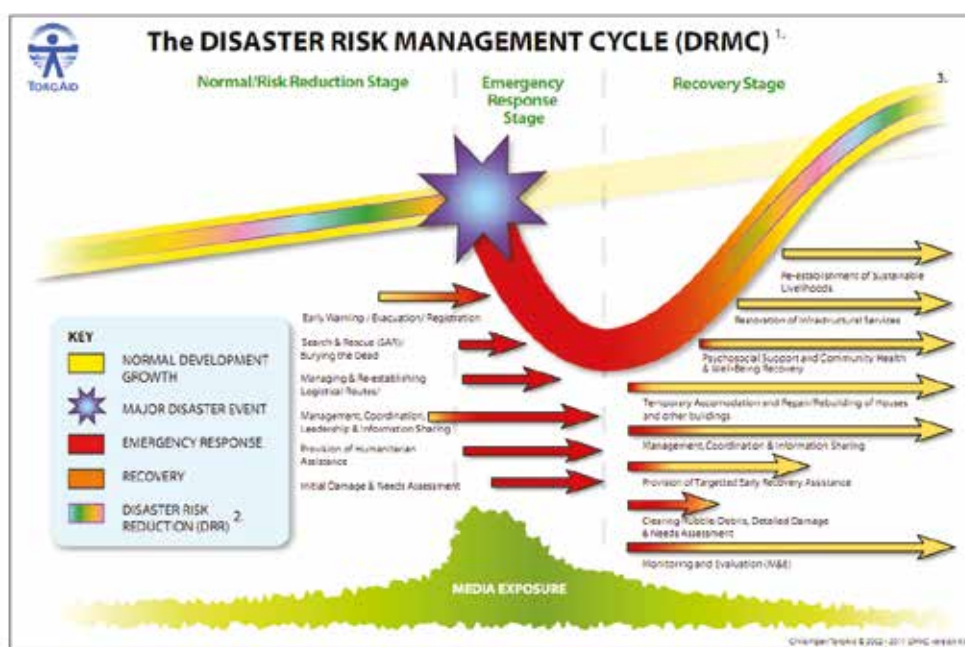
TorqAid

The DISASTER RISK MANAGEMENT CYCLE (DRMC) 1.

Normal/Risk Reduction Stage

Emergency Response Stage

Recovery Stage

3.

Re-establishment of Sustainable Livelihoods

Restoration of Infrastructural Services

Psychosocial Support and Community Health & Well-Being Recovery

Temporary Accommodation and Repair/Rebuilding of Houses and other buildings

Management, Coordination & Information Sharing

Provision of Targeted Early Recovery Assistance

Clearing Rubble/Debris, Detailed Damage & Needs Assessment

Monitoring and Evaluation (M&E)

Early Warning / Evacuation/ Registration

Search & Rescue (SAR)/ Burying the Dead

Managing & Re-establishing Logistical Routes

Management, Coordination, Leadership & Information Sharing

Provision of Humanitarian Assistance

Initial Damage & Needs Assessment

KEY

NORMAL DEVELOPMENT GROWTH

MAJOR DISASTER EVENT

EMERGENCY RESPONSE

RECOVERY

DISASTER RISK REDUCTION (DRR) 2.

MEDIA EXPOSURE

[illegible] © 2002 - 2011 DRMC version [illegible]